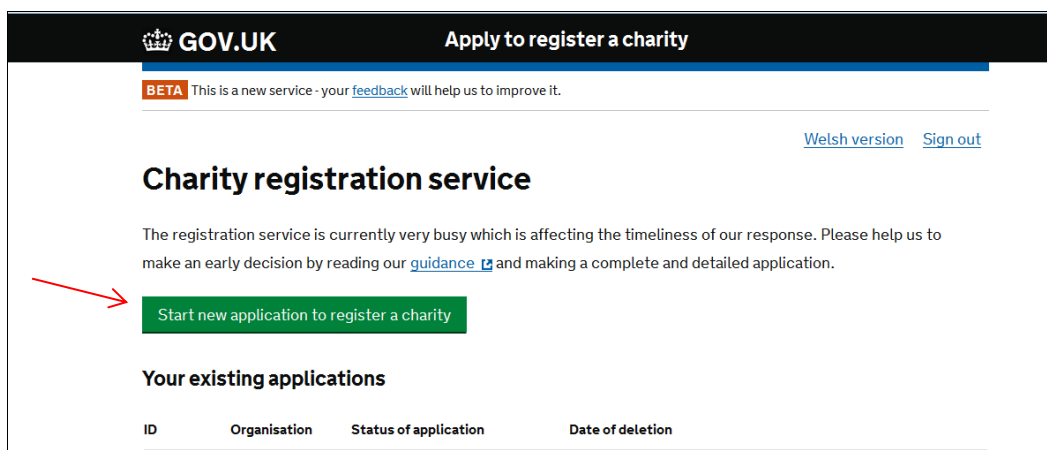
GOV.UK Apply to register a charity

BETA This is a new service - your feedback will help us to improve it.

Welsh version Sign out

Charity registration service

The registration service is currently very busy which is affecting the timeliness of our response. Please help us to make an early decision by reading our guidance and making a complete and detailed application.

Start new application to register a charity

Your existing applications

| ID | Organisation | Status of application | Date of deletion |
|---|---|---|---|